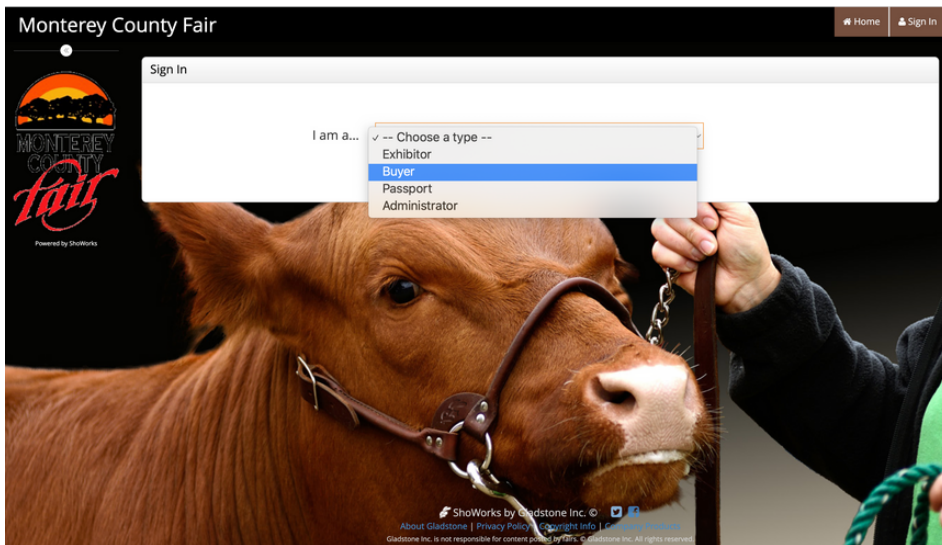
Monterey County Fair

Home Sign In

MONTEREY COUNTY fair

Powered by ShoWorks

Sign In

I am a... ✓ -- Choose a type --
Exhibitor
Buyer
Passport
Administrator

ShoWorks by Gladstone Inc. ©

About Gladstone | Privacy Policy | Copyright Info | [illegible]

Gladstone Inc. is not responsible for content posted by fairs. © Gladstone Inc. All rights reserved.